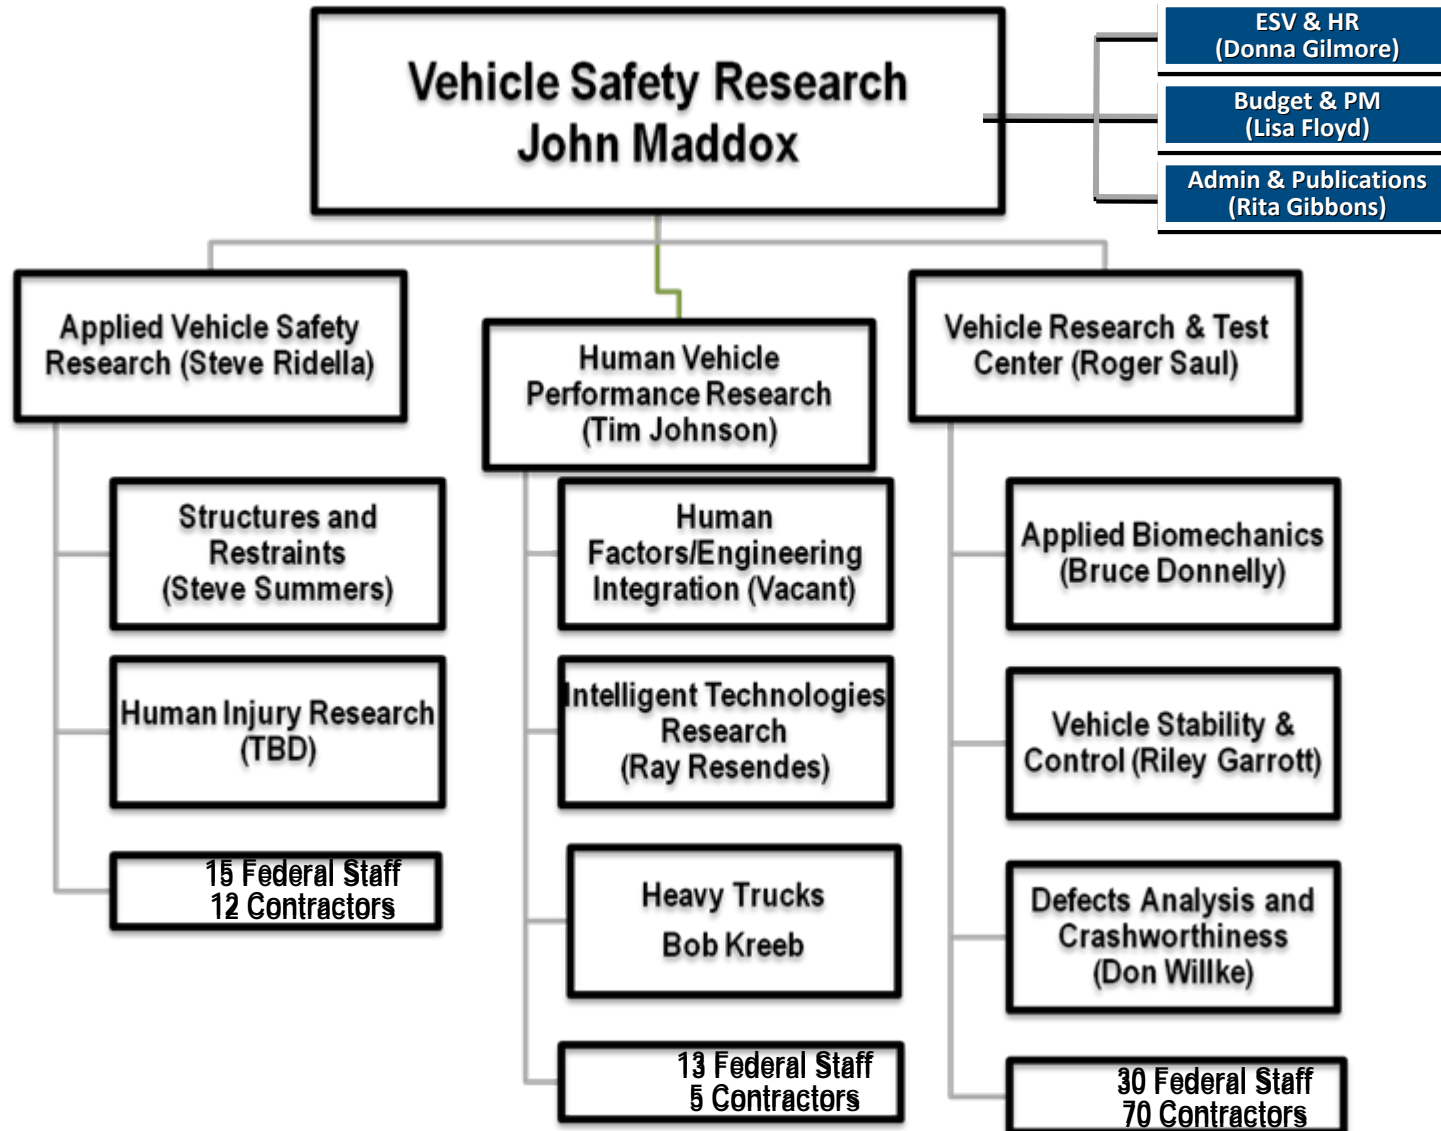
Vehicle Safety Research
John Maddox

ESV & HR
(Donna Gilmore)

Budget & PM
(Lisa Floyd)

Admin & Publications
(Rita Gibbons)

Applied Vehicle Safety Research (Steve Ridella)

Structures and Restraints (Steve Summers)

Human Injury Research (TBD)

15 Federal Staff
12 Contractors

Human Vehicle Performance Research (Tim Johnson)

Human Factors/Engineering Integration (Vacant)

Intelligent Technologies Research (Ray Resendes)

Heavy Trucks
Bob Kreeb

13 Federal Staff
5 Contractors

Vehicle Research & Test Center (Roger Saul)

Applied Biomechanics (Bruce Donnelly)

Vehicle Stability & Control (Riley Garrott)

Defects Analysis and Crashworthiness (Don Willke)

30 Federal Staff
70 Contractors